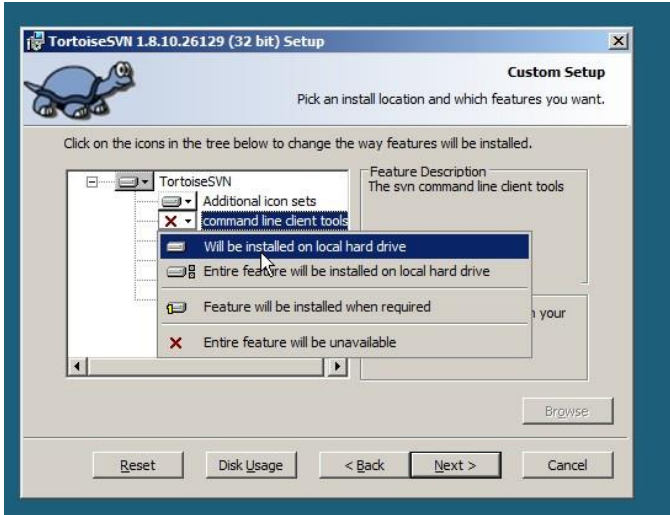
TortoiseSVN 1.8.10.26129 (32 bit) Setup

Custom Setup

Pick an install location and which features you want.

Click on the icons in the tree below to change the way features will be installed.

TortoiseSVN
Additional icon sets
command line client tools

Will be installed on local hard drive
Entire feature will be installed on local hard drive
Feature will be installed when required
Entire feature will be unavailable

Feature Description
The svn command line client tools

your

Browse

Reset
Disk Usage
< Back
Next >
Cancel